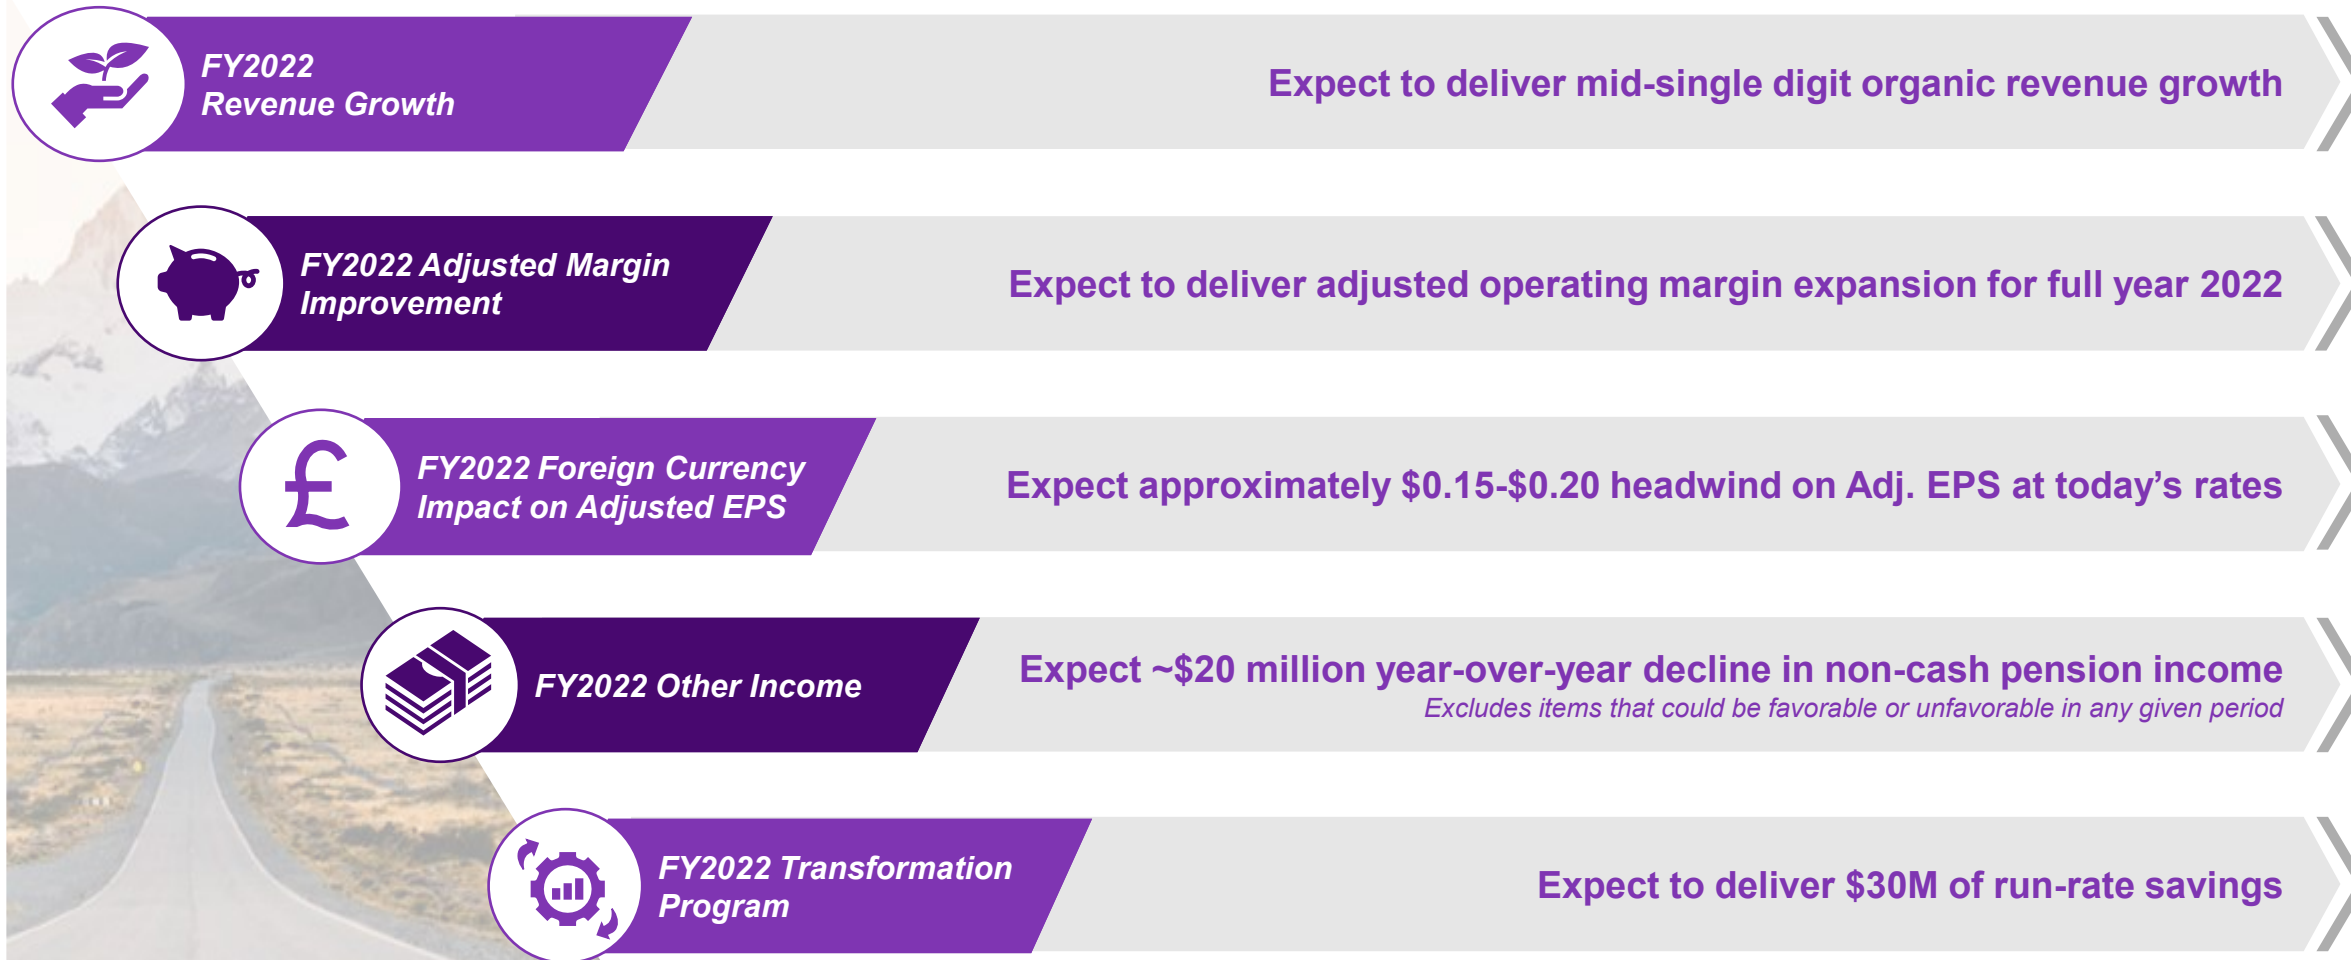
FY2022 Revenue Growth

Expect to deliver mid-single digit organic revenue growth

FY2022 Adjusted Margin Improvement

Expect to deliver adjusted operating margin expansion for full year 2022

FY2022 Foreign Currency Impact on Adjusted EPS

Expect approximately \$0.15-\$0.20 headwind on Adj. EPS at today's rates

FY2022 Other Income

Expect ~\$20 million year-over-year decline in non-cash pension income

Excludes items that could be favorable or unfavorable in any given period

FY2022 Transformation Program

Expect to deliver \$30M of run-rate savings